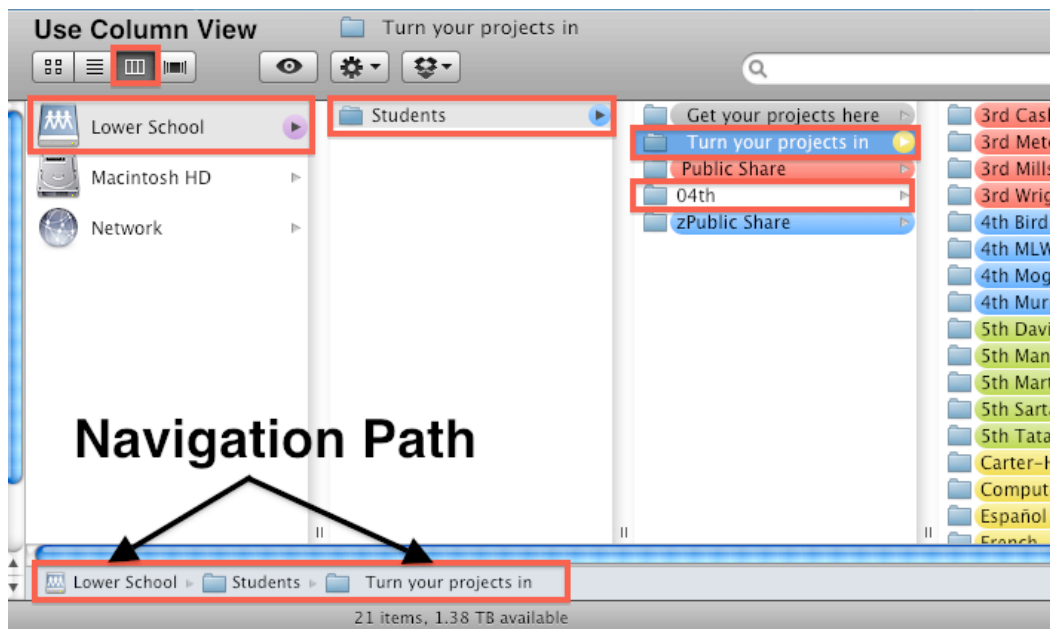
Use Column View

Turn your projects in

Lower School
Macintosh HD
Network

Students

Get your projects here
Turn your projects in
Public Share
04th
zPublic Share

3rd Cas
3rd Met
3rd Mill
3rd Wri
4th Bird
4th MLV
4th Mog
4th Mur
5th Dav
5th Man
5th Mar
5th Sart
5th Tata
Carter-
Comput
Español
French

Navigation Path

Lower School ▸ Students ▸ Turn your projects in

21 items, 1.38 TB available